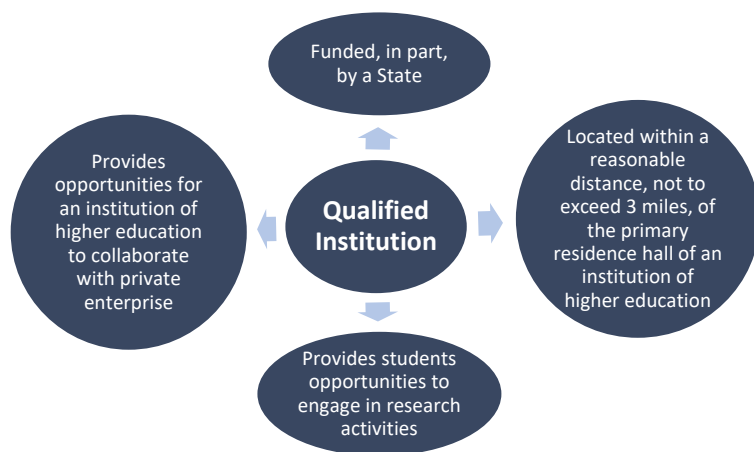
Funded, in part, by a State

Provides opportunities for an institution of higher education to collaborate with private enterprise

Qualified Institution

Located within a reasonable distance, not to exceed 3 miles, of the primary residence hall of an institution of higher education

Provides students opportunities to engage in research activities